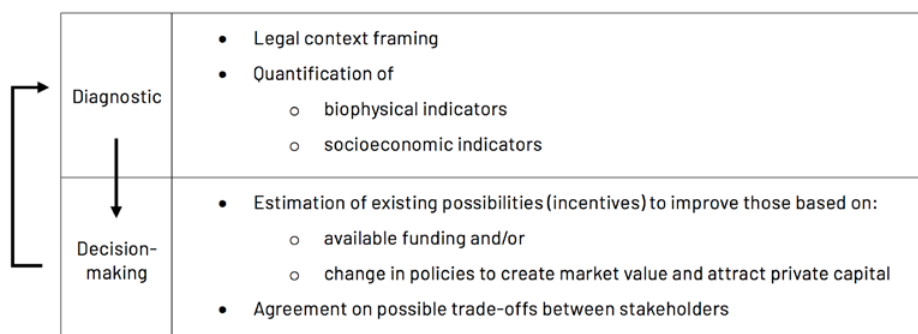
| | |
|---|---|
| Diagnostic | • Legal context framing<br>• Quantification of<br>  o biophysical indicators<br>  o socioeconomic indicators |
| Decision-making | • Estimation of existing possibilities (incentives) to improve those based on:<br>  o available funding and/or<br>  o change in policies to create market value and attract private capital<br>• Agreement on possible trade-offs between stakeholders |